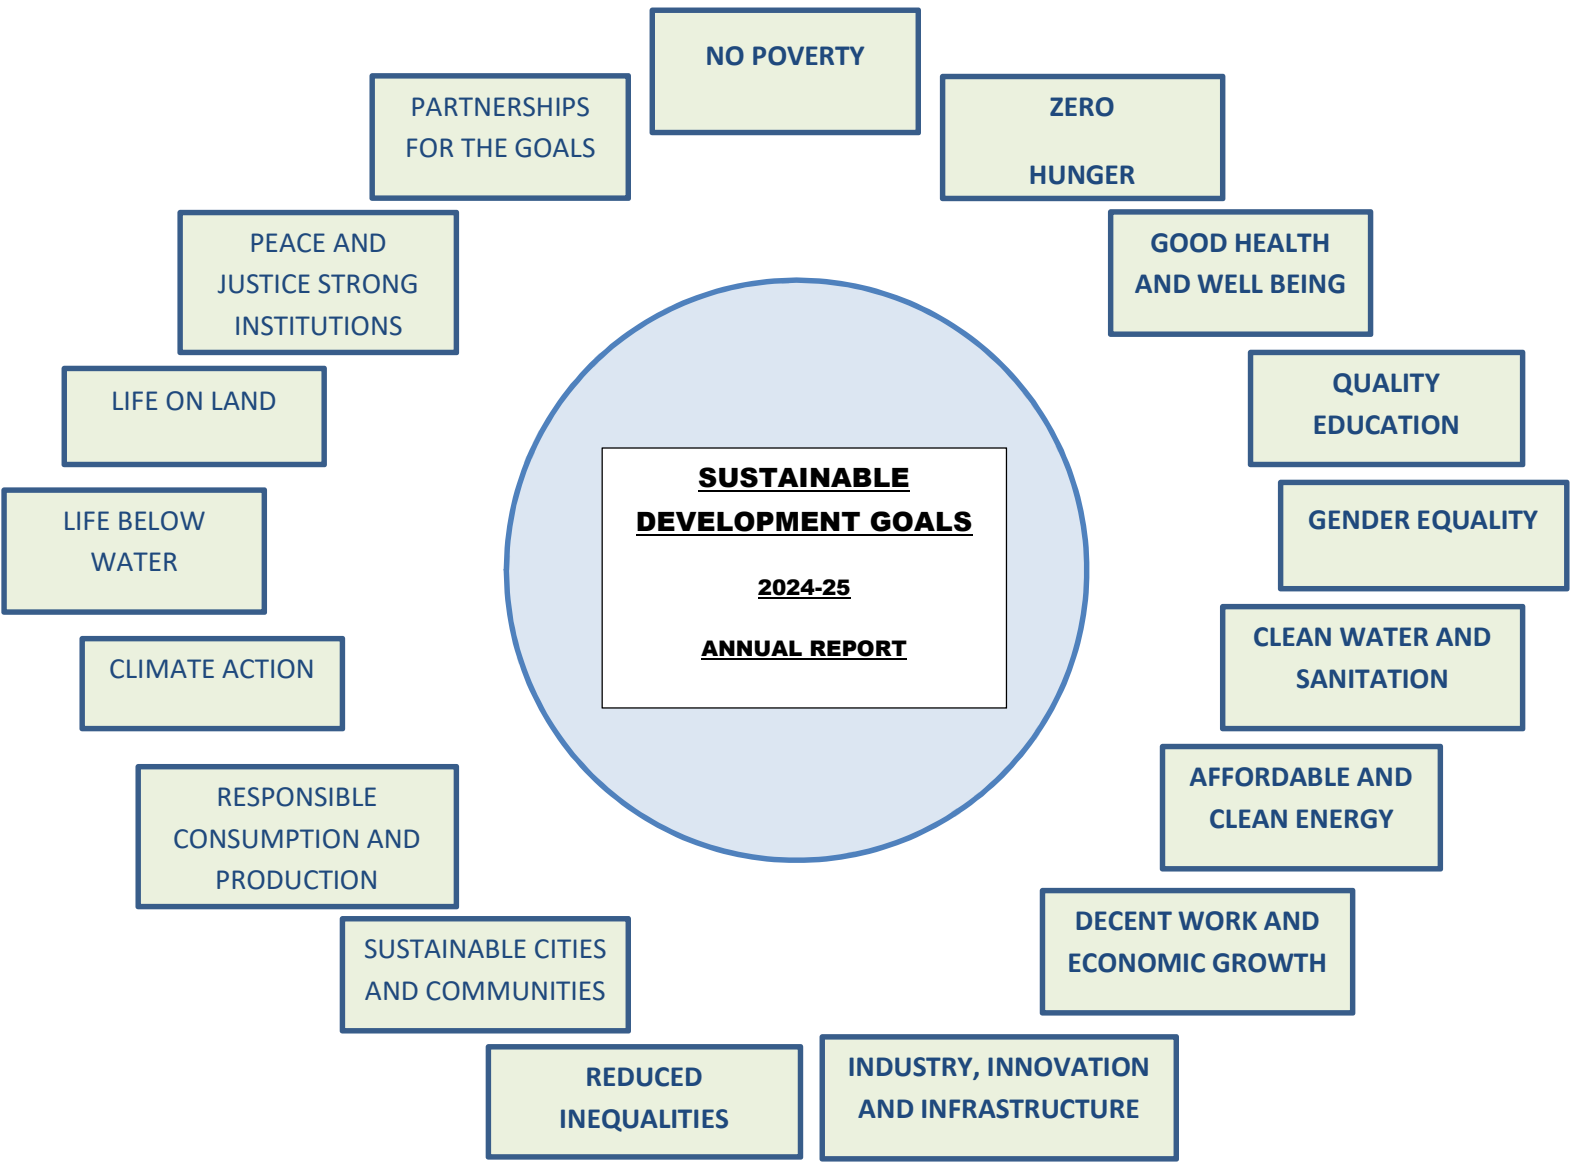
SUSTAINABLE DEVELOPMENT GOALS

2024-25

ANNUAL REPORT

NO POVERTY

ZERO

HUNGER

GOOD HEALTH AND WELL BEING

QUALITY EDUCATION

GENDER EQUALITY

CLEAN WATER AND SANITATION

AFFORDABLE AND CLEAN ENERGY

DECENT WORK AND ECONOMIC GROWTH

INDUSTRY, INNOVATION AND INFRASTRUCTURE

REDUCED INEQUALITIES

SUSTAINABLE CITIES AND COMMUNITIES

RESPONSIBLE CONSUMPTION AND PRODUCTION

CLIMATE ACTION

LIFE BELOW WATER

LIFE ON LAND

PEACE AND JUSTICE STRONG INSTITUTIONS

PARTNERSHIPS FOR THE GOALS